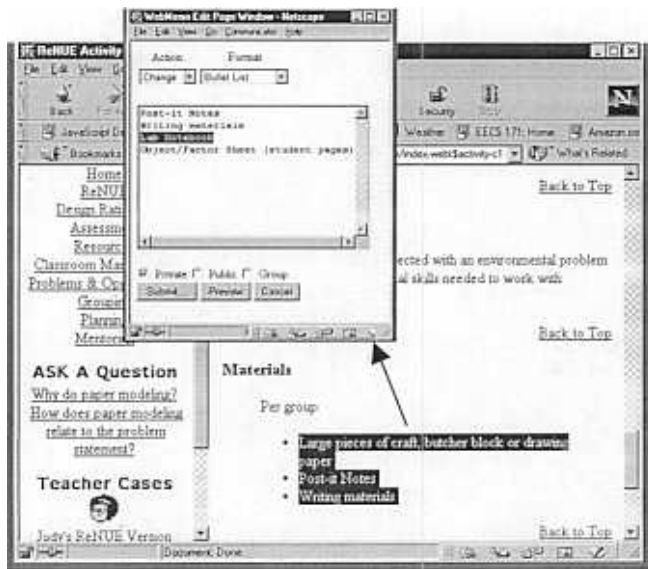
WebMemo Edit Page Window - Netscape
File Edit View Go Communicator Help
Action: Format:
Change Bullet List
Post-it Notes
Writing materials
Lab Notebook
Object/Factor Sheet (student pages)
Private Public Group
Submit... Preview Cancel

ReNUE Activity
File Edit View Go
Back Forward
Security Stop
JavaScript De
Weather EECS 171: Home Amazon.co
Bookmarks
/index.web$activity-c1 What's Related
Home
ReNUE
Design Rati
Assessm
Resourc
Classroom Ma
Problems & Op
Groupi
Plannin
Mentors

Back to Top

ected with an environmental problem
al skills needed to work with

Back to Top

ASK A Question
Why do paper modeling?
How does paper modeling relate to the problem statement?

Teacher Cases
Jody's ReNUE Version

Materials

Per group

- Large pieces of craft, butcher block or drawing paper
- Post-it Notes
- Writing materials

Back to Top

Document: Done